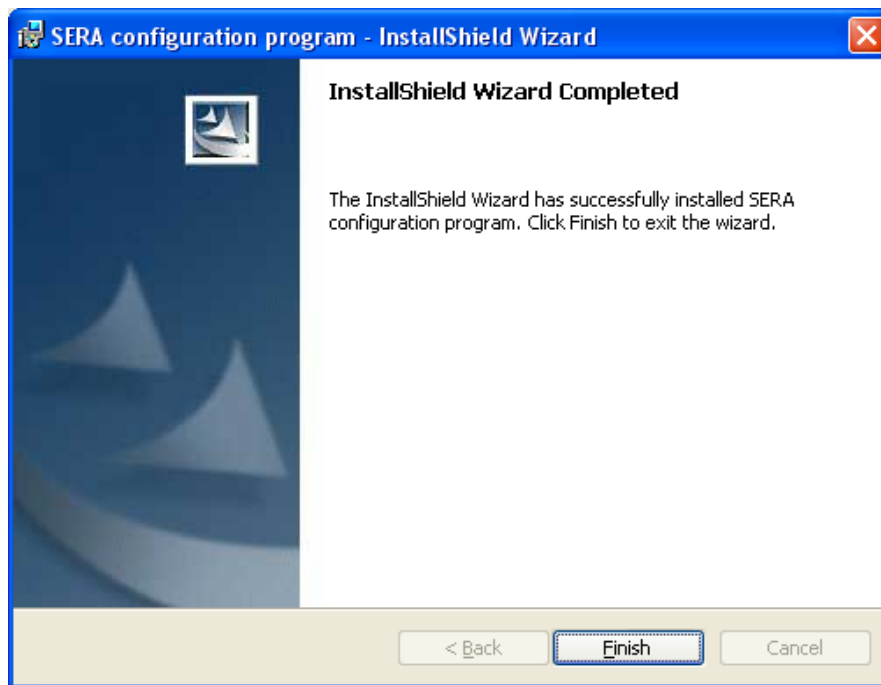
SERA configuration program - InstallShield Wizard

InstallShield Wizard Completed

The InstallShield Wizard has successfully installed SERA configuration program. Click Finish to exit the wizard.

< Back

Finish

Cancel